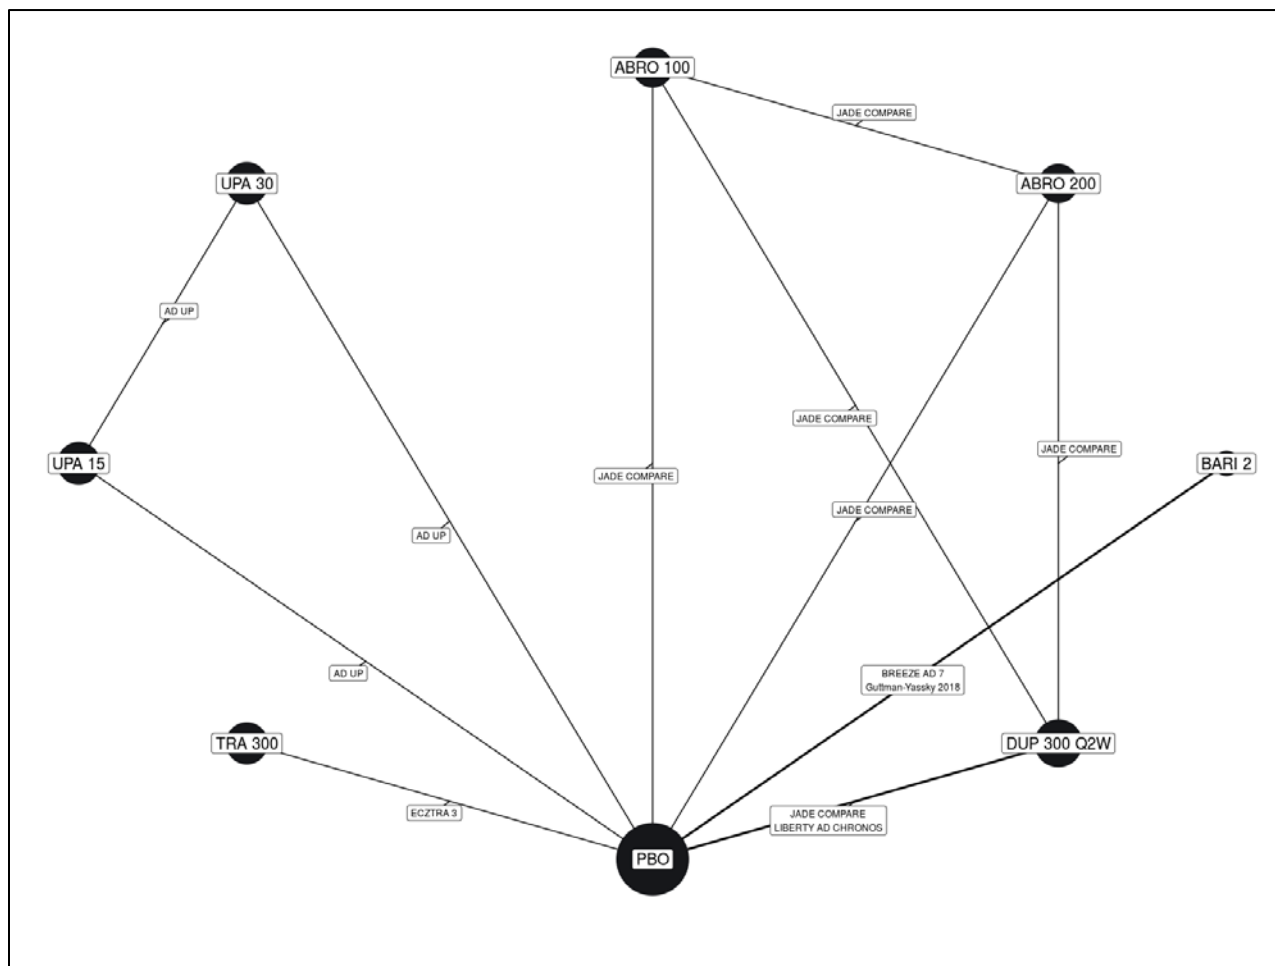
ABRO 100

JADE COMPARE

UPA 30

ABRO 200

AD UP

JADE COMPARE

JADE COMPARE

UPA 15

JADE COMPARE

BARI 2

AD UP

JADE COMPARE

AD UP

BREEZE AD 7
Guttman-Yassky 2018

TRA 300

DUP 300 Q2W

ECZTRA 3

JADE COMPARE
LIBERTY AD CHRONOS

PBO